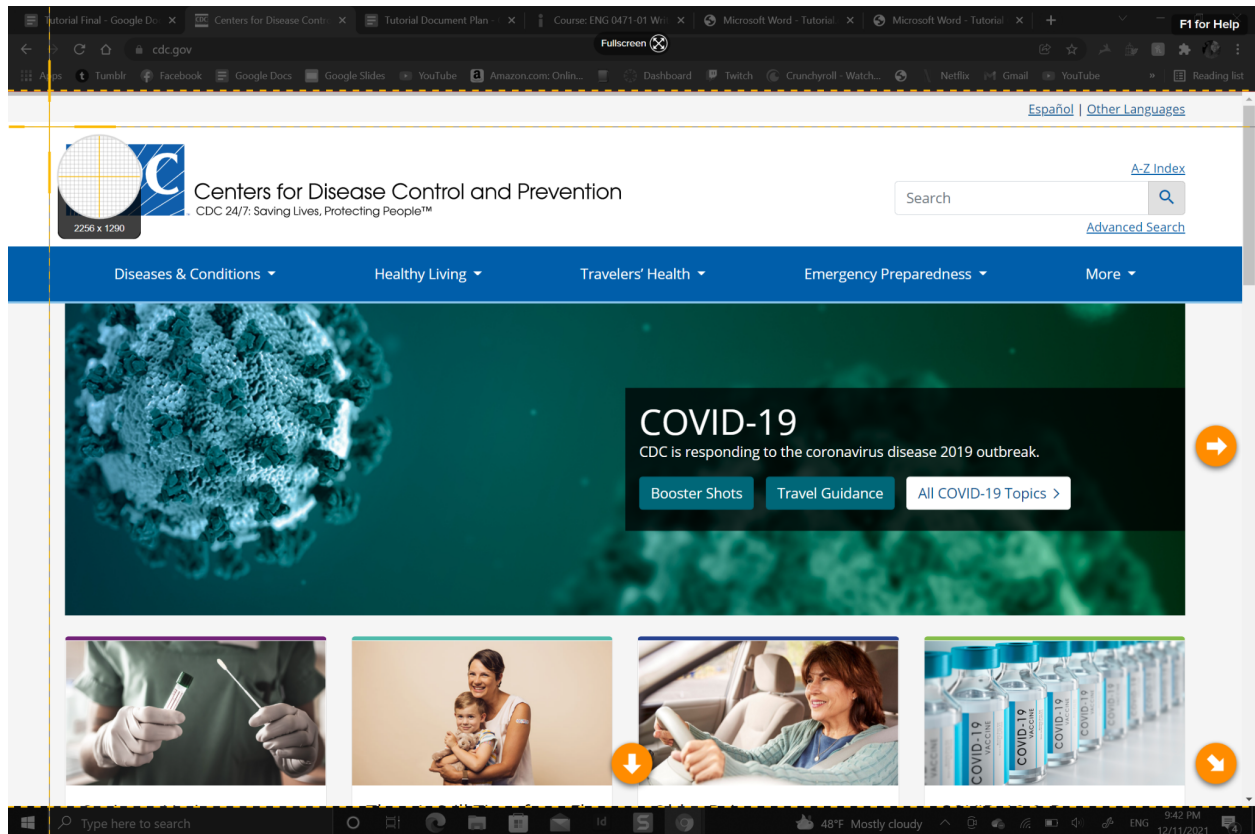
Tutorial Final - Google Doc | Centers for Disease Contr | Tutorial Document Plan | Course: ENG 0471-01 Wri | Microsoft Word - Tutorial | Microsoft Word - Tutorial

F1 for Help

cdc.gov

Fullscreen

Apps | Tumblr | Facebook | Google Docs | Google Slides | YouTube | Amazon.com: Onlin... | Dashboard | Twitch | Crunchyroll - Watch... | Netflix | Gmail | YouTube | Reading list

Español | Other Languages

2256 x 1290

Centers for Disease Control and Prevention
CDC 24/7: Saving Lives, Protecting People™

A-Z Index

Search

Advanced Search

Diseases & Conditions | Healthy Living | Travelers' Health | Emergency Preparedness | More

COVID-19
CDC is responding to the coronavirus disease 2019 outbreak.

Booster Shots | Travel Guidance | All COVID-19 Topics

COVID-19 VACCINE

Type here to search

48°F Mostly cloudy

ENG

9:42 PM
12/11/2021